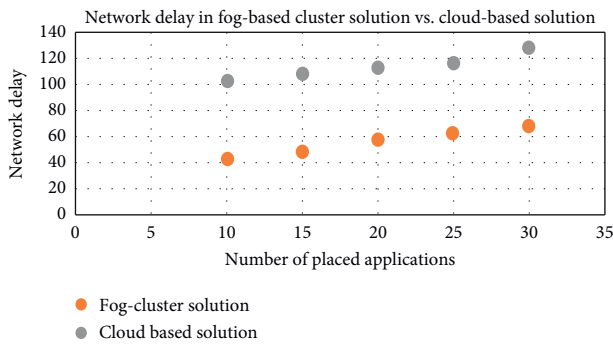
Network delay in fog-based cluster solution vs. cloud-based solution

Network delay

140
120
100
80
60
40
20
0

0 5 10 15 20 25 30 35

Number of placed applications

Fog-cluster solution
Cloud based solution